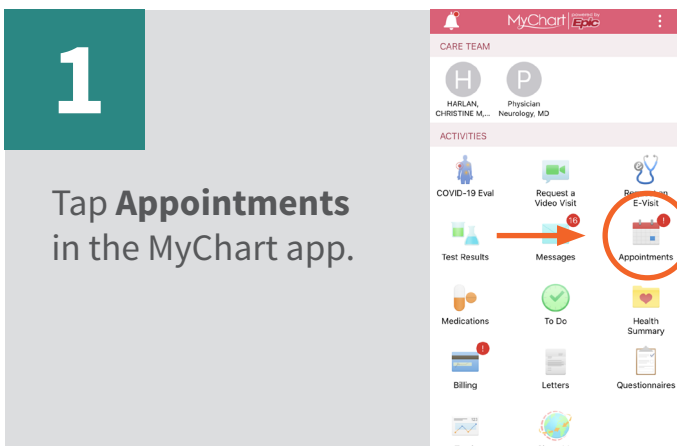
1

Tap **Appointments** in the MyChart app.

MyChart powered by Epic

CARE TEAM

H
HARLAN, CHRISTINE M,...

P
Physician
Neurology, MD

ACTIVITIES

COVID-19 Eval

Request a Video Visit

Re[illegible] E-Visit

Test Results

16
Messages

!
Appointments

Medications

To Do

Health Summary

!
Billing

Letters

Questionnaires